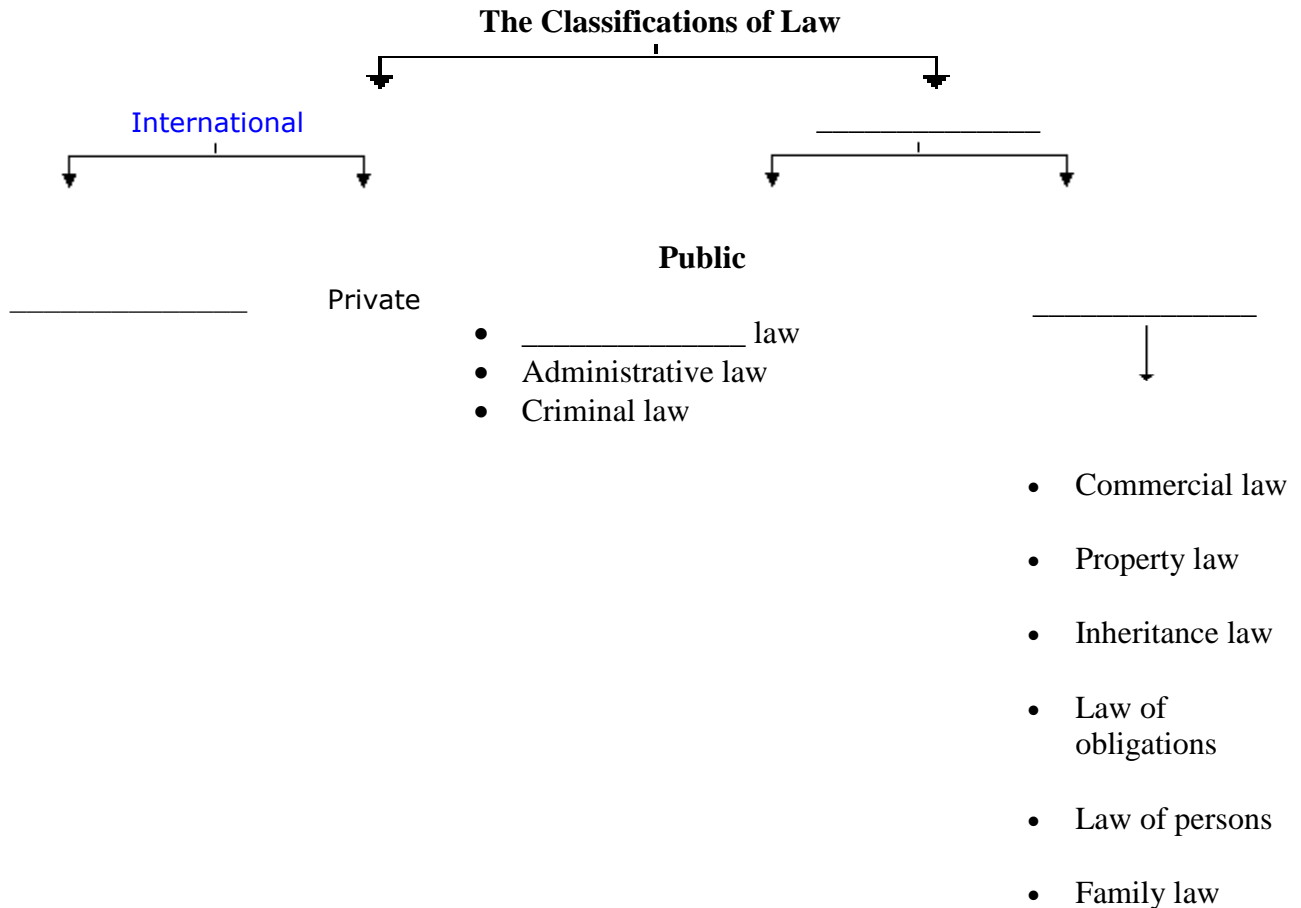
**The Classifications of Law**

International

______________

______________

Private

**Public**

- ______________ law
- Administrative law
- Criminal law

______________

- Commercial law
- Property law
- Inheritance law
- Law of obligations
- Law of persons
- Family law